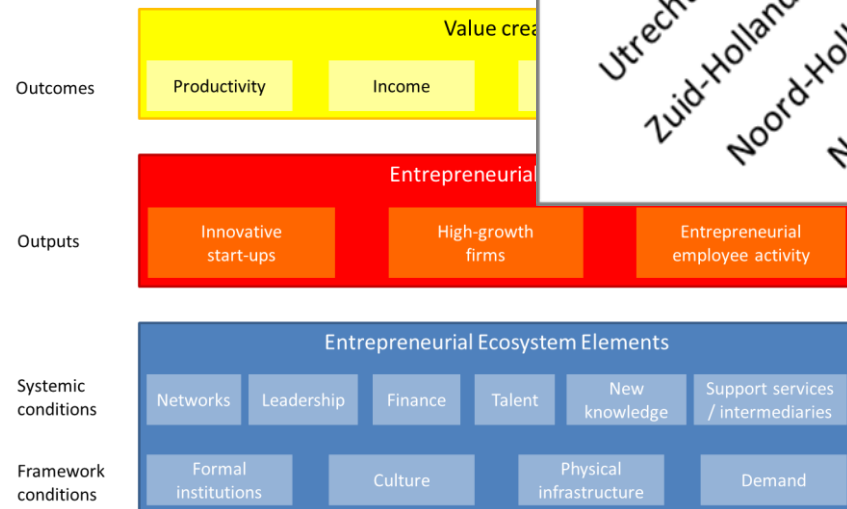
Value crea

Utrecht

Zuid-Holland

Noord-Holl

N

Outcomes

Productivity

Income

Entrepreneurial

Outputs

Innovative start-ups

High-growth firms

Entrepreneurial employee activity

Entrepreneurial Ecosystem Elements

Systemic conditions

Networks

Leadership

Finance

Talent

New knowledge

Support services / intermediaries

Framework conditions

Formal institutions

Culture

Physical infrastructure

Demand